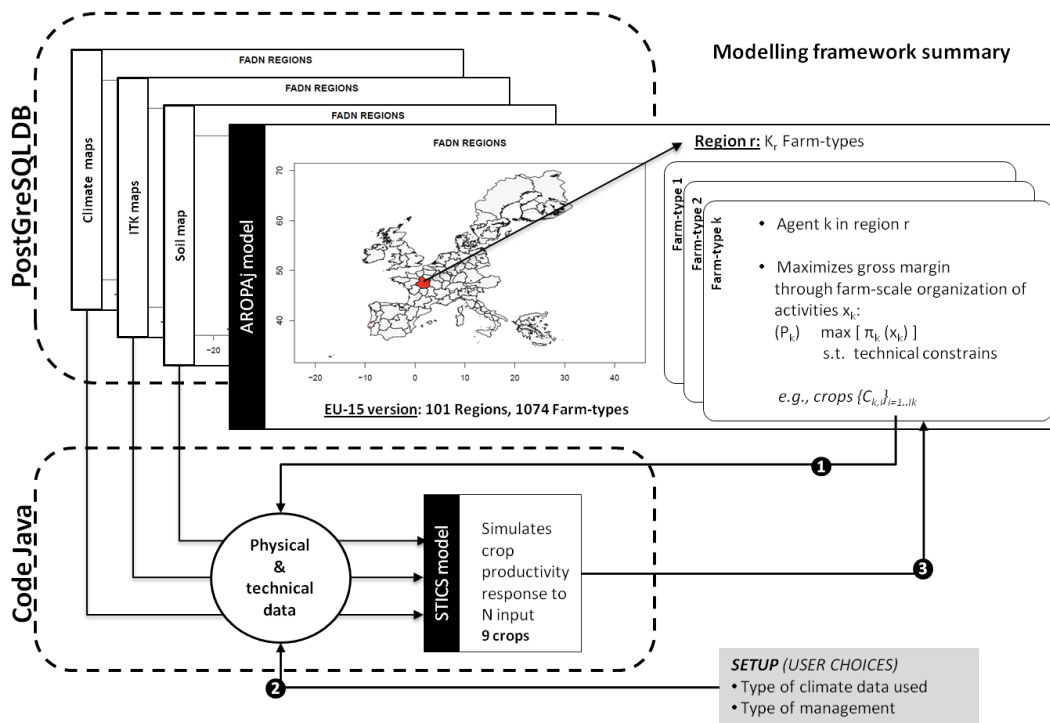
Modelling framework summary

PostGreSQL DB

Climate maps

FADN REGIONS

ITK maps

FADN REGIONS

Soil map

FADN REGIONS

-20

AROPAj model

FADN REGIONS

70

60

50

40

-20 -10 0 10 20 30 40

EU-15 version: 101 Regions, 1074 Farm-types

Region r: $K_r$ Farm-types

Farm-type 1

Farm-type 2

Farm-type k

• Agent k in region r

• Maximizes gross margin through farm-scale organization of activities $x_k$:

$(P_k)$ max [ $\pi_k$ $(x_k)$ ]
s.t. technical constrains

e.g., crops $\{C_{k,i}\}_{i=1..Ik}$

1

Code Java

Physical & technical data

STICS model

Simulates crop productivity response to N input
9 crops

3

2

SETUP (USER CHOICES)
• Type of climate data used
• Type of management